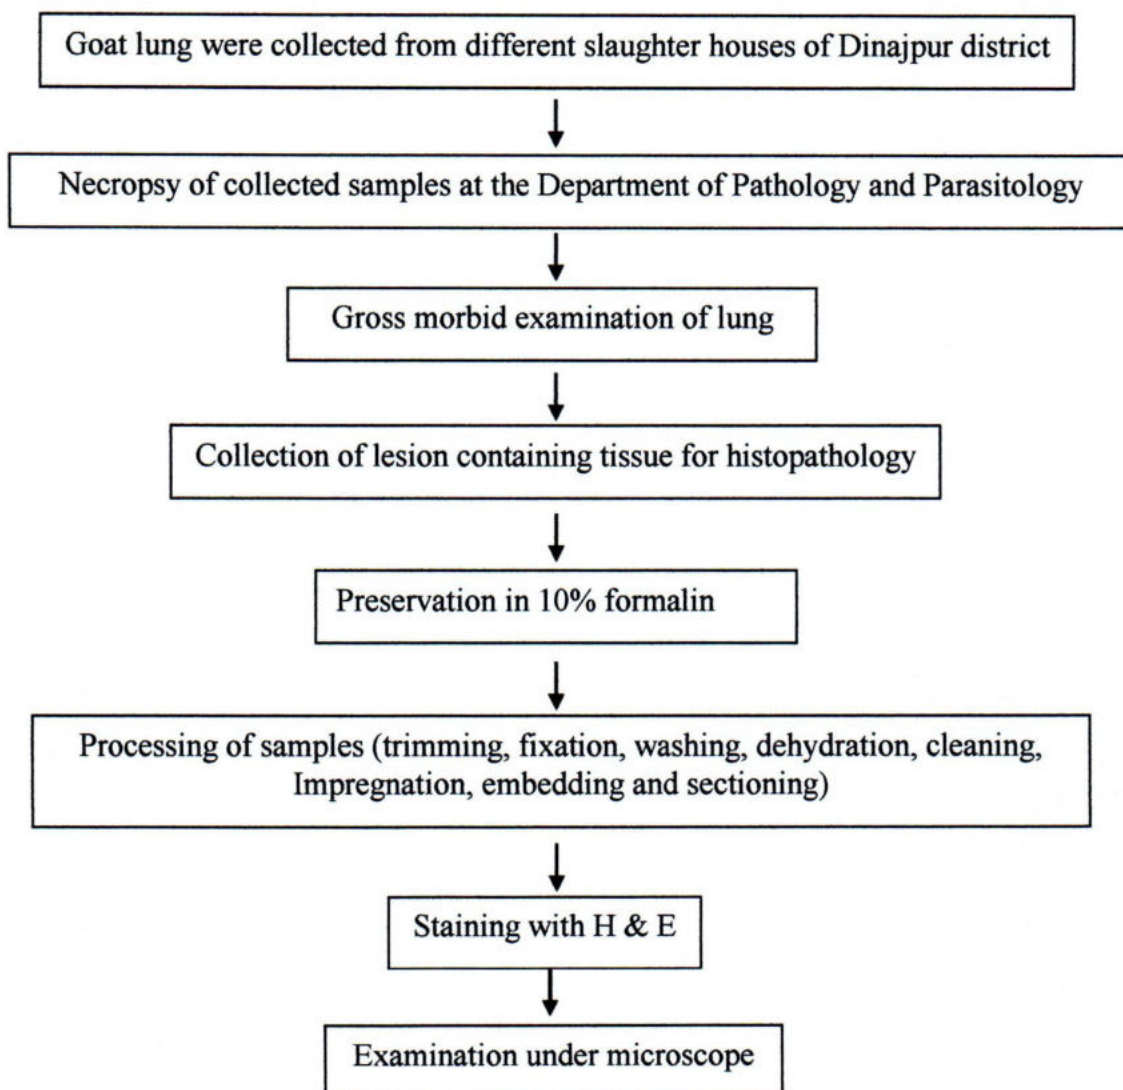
Goat lung were collected from different slaughter houses of Dinajpur district

Necropsy of collected samples at the Department of Pathology and Parasitology

Gross morbid examination of lung

Collection of lesion containing tissue for histopathology

Preservation in 10% formalin

Processing of samples (trimming, fixation, washing, dehydration, cleaning, Impregnation, embedding and sectioning)

Staining with H & E

Examination under microscope